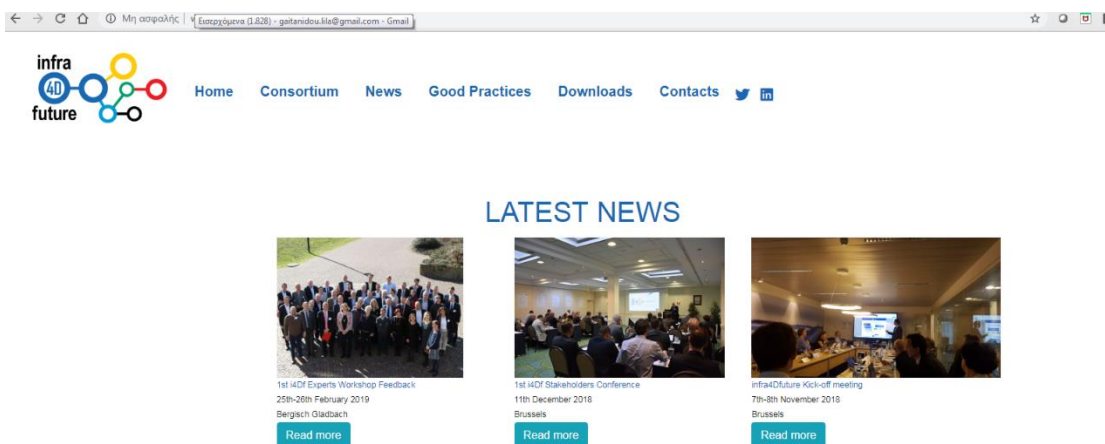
Μη ασφαλής | Εισερχόμενα (1.828) - gaitanidou.lila@gmail.com - Gmail

infra 4D future

Home Consortium News Good Practices Downloads Contacts

LATEST NEWS

1st i4Df Experts Workshop Feedback
25th-26th February 2019
Bergisch Gladbach
Read more

1st i4Df Stakeholders Conference
11th December 2018
Brussels
Read more

infra4Dfuture Kick-off meeting
7th-8th November 2018
Brussels
Read more